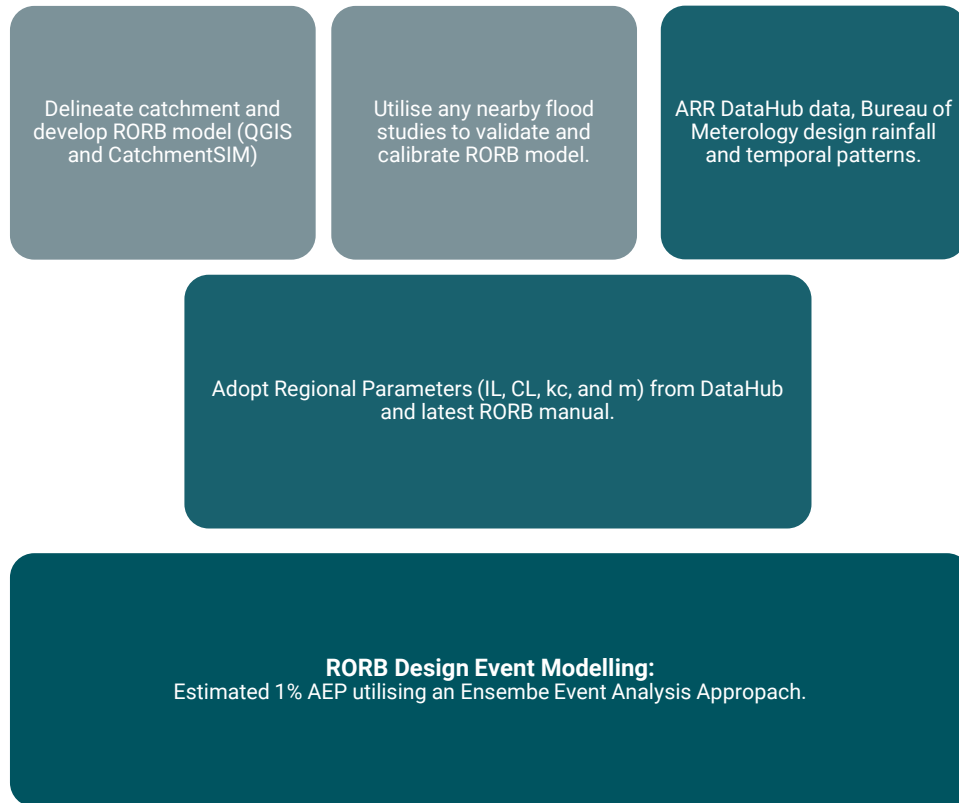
Delineate catchment and develop RORB model (QGIS and CatchmentSIM)

Utilise any nearby flood studies to validate and calibrate RORB model.

ARR DataHub data, Bureau of Meterology design rainfall and temporal patterns.

Adopt Regional Parameters (IL, CL, kc, and m) from DataHub and latest RORB manual.

**RORB Design Event Modelling:**
Estimated 1% AEP utilising an Ensembe Event Analysis Appropach.